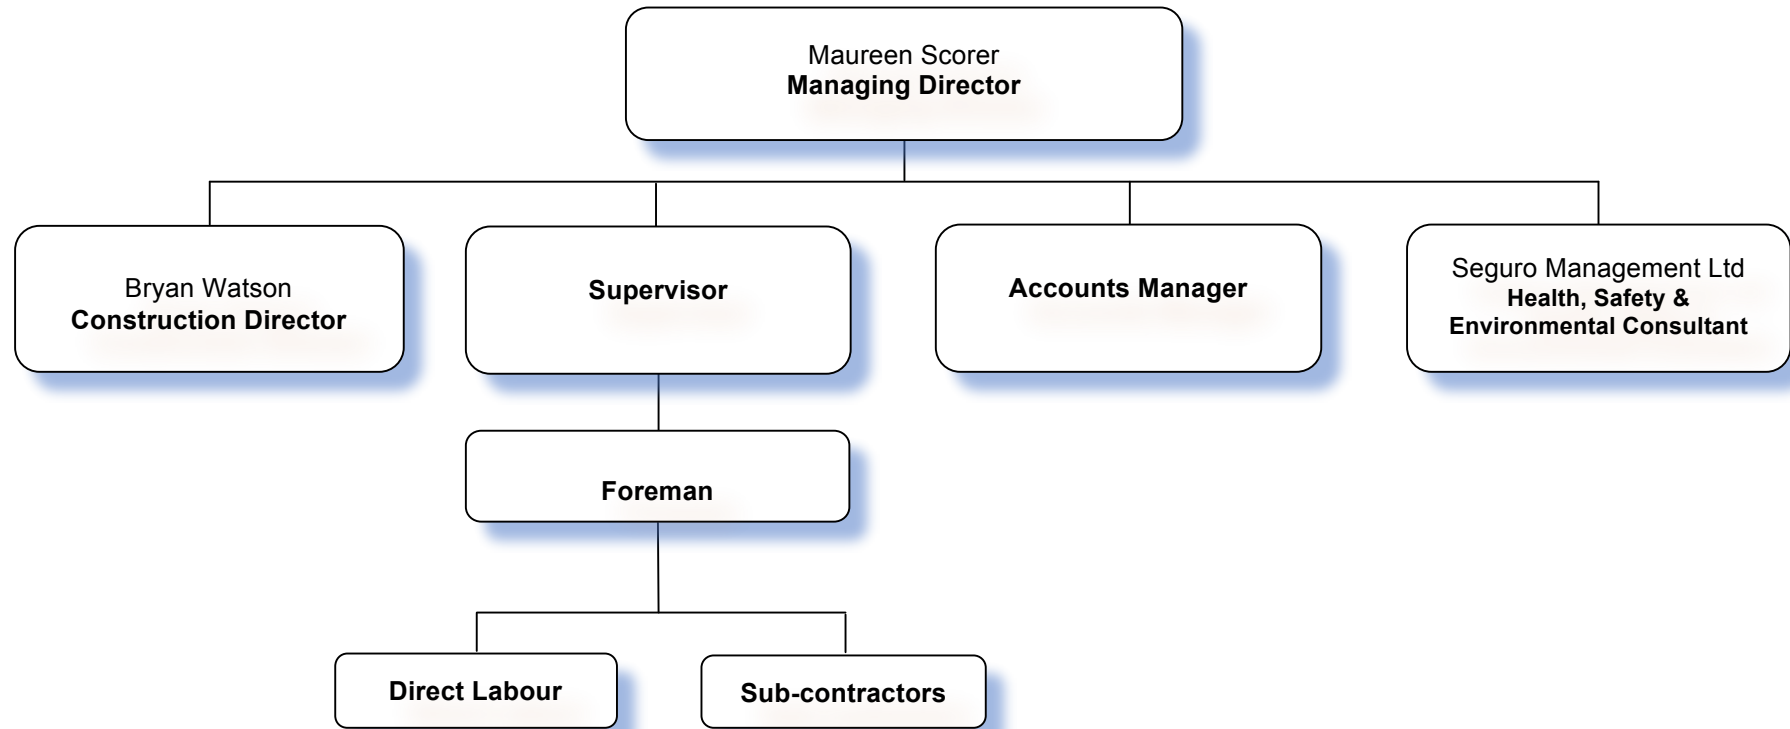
Maureen Scorer
Managing Director

Bryan Watson
Construction Director

Supervisor

Accounts Manager

Seguro Management Ltd
Health, Safety & Environmental Consultant

Foreman

Direct Labour

Sub-contractors